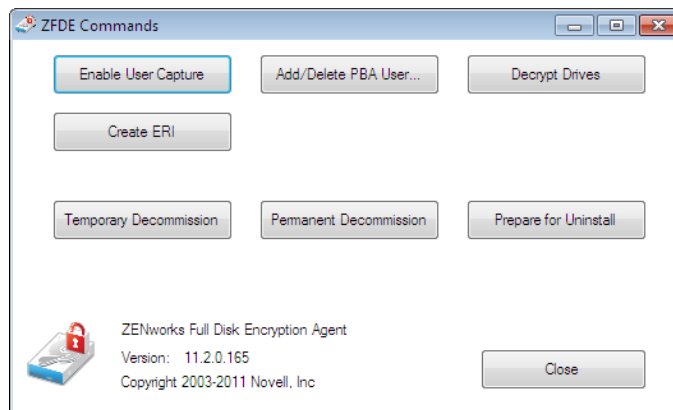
ZFDE Commands

Enable User Capture

Add/Delete PBA User...

Decrypt Drives

Create ERI

Temporary Decommission

Permanent Decommission

Prepare for Uninstall

ZENworks Full Disk Encryption Agent

Version: 11.2.0.165

Copyright 2003-2011 Novell, Inc

Close